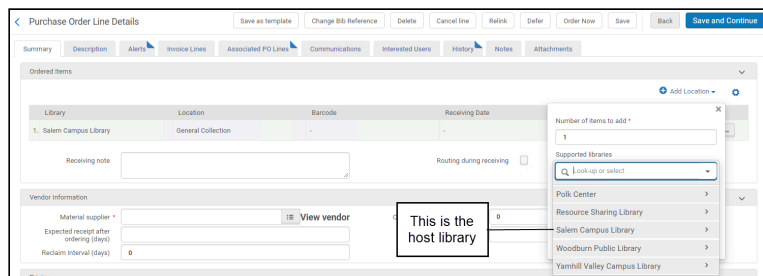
Purchase Order Line Details

Save as template | Change Bib Reference | Delete | Cancel line | Relink | Defer | Order Now | Save | Back | Save and Continue

Summary | Description | Alerts | Invoice Lines | Associated PO Lines | Communications | Interested Users | History | Notes | Attachments

Ordered Items

Add Location

| Library | Location | Barcode | Receiving Date |
|---|---|---|---|
| 1. Salem Campus Library | General Collection | - | - |

Receiving note

Routing during receiving

Vendor Information

Material supplier *

View vendor

Expected receipt after ordering (days)

Reclaim interval (days) 0

0

Number of items to add *

1

Supported libraries

Look-up or select

Polk Center

Resource Sharing Library

Salem Campus Library

Woodburn Public Library

Yamhill Valley Campus Library

This is the host library